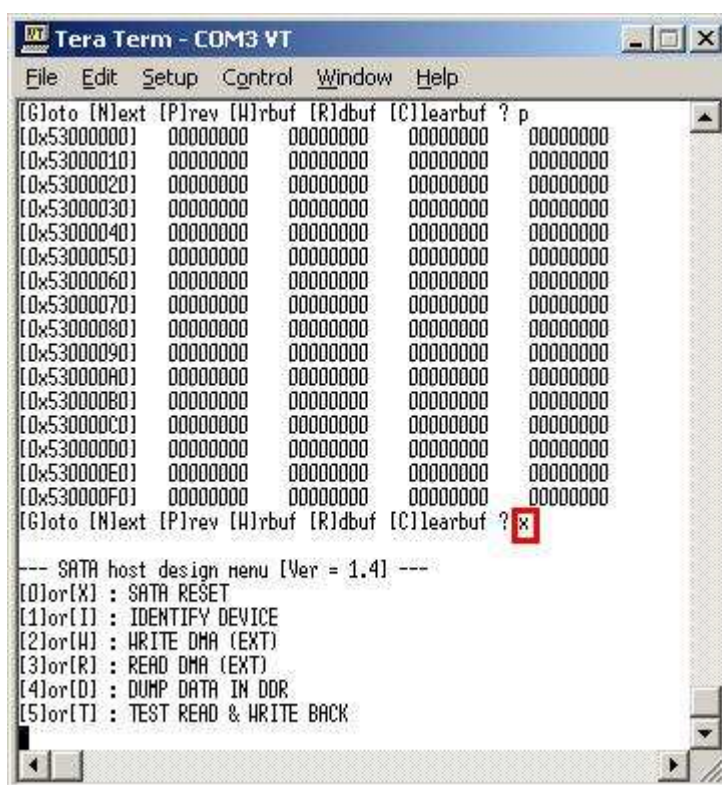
Tera Term - COM3 VT

File Edit Setup Control Window Help

[G]oto [N]ext [P]rev [W]rbuf [R]dbuf [C]learbuf ? p

| | | | | |
|---|---|---|---|---|
| [0x53000000] | 00000000 | 00000000 | 00000000 | 00000000 |
| [0x53000010] | 00000000 | 00000000 | 00000000 | 00000000 |
| [0x53000020] | 00000000 | 00000000 | 00000000 | 00000000 |
| [0x53000030] | 00000000 | 00000000 | 00000000 | 00000000 |
| [0x53000040] | 00000000 | 00000000 | 00000000 | 00000000 |
| [0x53000050] | 00000000 | 00000000 | 00000000 | 00000000 |
| [0x53000060] | 00000000 | 00000000 | 00000000 | 00000000 |
| [0x53000070] | 00000000 | 00000000 | 00000000 | 00000000 |
| [0x53000080] | 00000000 | 00000000 | 00000000 | 00000000 |
| [0x53000090] | 00000000 | 00000000 | 00000000 | 00000000 |
| [0x530000A0] | 00000000 | 00000000 | 00000000 | 00000000 |
| [0x530000B0] | 00000000 | 00000000 | 00000000 | 00000000 |
| [0x530000C0] | 00000000 | 00000000 | 00000000 | 00000000 |
| [0x530000D0] | 00000000 | 00000000 | 00000000 | 00000000 |
| [0x530000E0] | 00000000 | 00000000 | 00000000 | 00000000 |
| [0x530000F0] | 00000000 | 00000000 | 00000000 | 00000000 |

[G]oto [N]ext [P]rev [W]rbuf [R]dbuf [C]learbuf ? x

--- SATA host design menu [Ver = 1.4] ---
[0]or[X] : SATA RESET
[1]or[I] : IDENTIFY DEVICE
[2]or[W] : WRITE DMA (EXT)
[3]or[R] : READ DMA (EXT)
[4]or[D] : DUMP DATA IN DDR
[5]or[T] : TEST READ & WRITE BACK